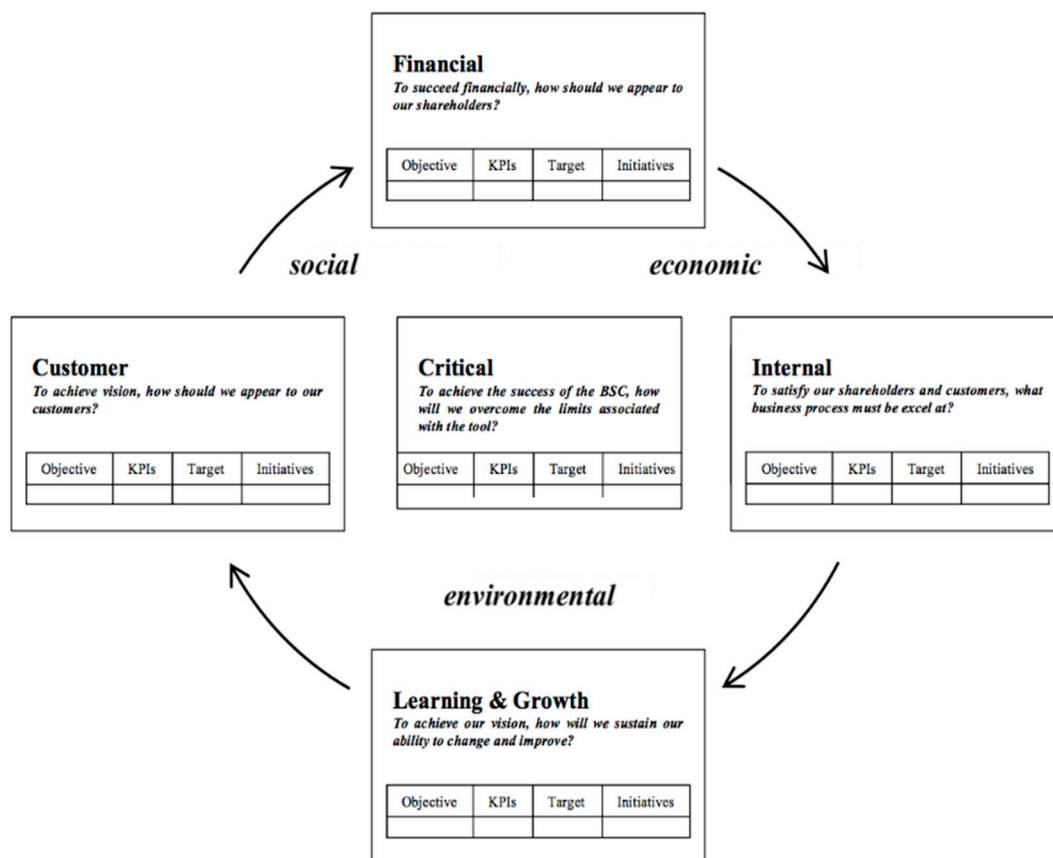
**Financial**
*To succeed financially, how should we appear to our shareholders?*

| Objective | KPIs | Target | Initiatives |
|---|---|---|---|
| | | | |

social

economic

**Customer**
*To achieve vision, how should we appear to our customers?*

| Objective | KPIs | Target | Initiatives |
|---|---|---|---|
| | | | |

**Critical**
*To achieve the success of the BSC, how will we overcome the limits associated with the tool?*

| Objective | KPIs | Target | Initiatives |
|---|---|---|---|
| | | | |

**Internal**
*To satisfy our shareholders and customers, what business process must be excel at?*

| Objective | KPIs | Target | Initiatives |
|---|---|---|---|
| | | | |

environmental

**Learning & Growth**
*To achieve our vision, how will we sustain our ability to change and improve?*

| Objective | KPIs | Target | Initiatives |
|---|---|---|---|
| | | | |